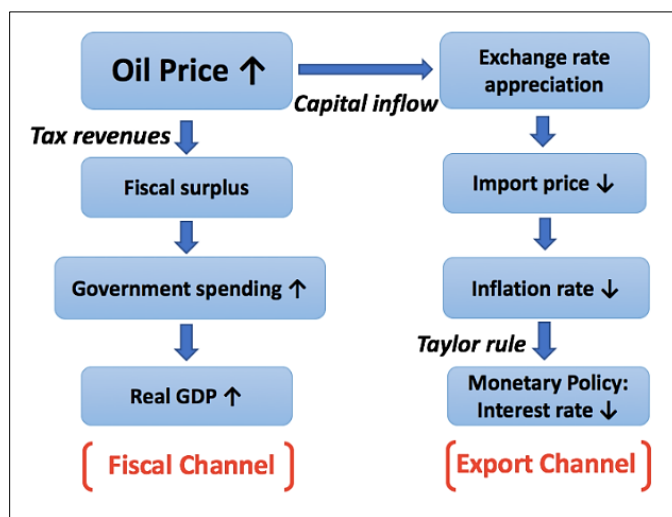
Oil Price ↑

Capital inflow

Exchange rate appreciation

Tax revenues

Fiscal surplus

Government spending ↑

Real GDP ↑

Import price ↓

Inflation rate ↓

Taylor rule

Monetary Policy: Interest rate ↓

( Fiscal Channel )

( Export Channel )